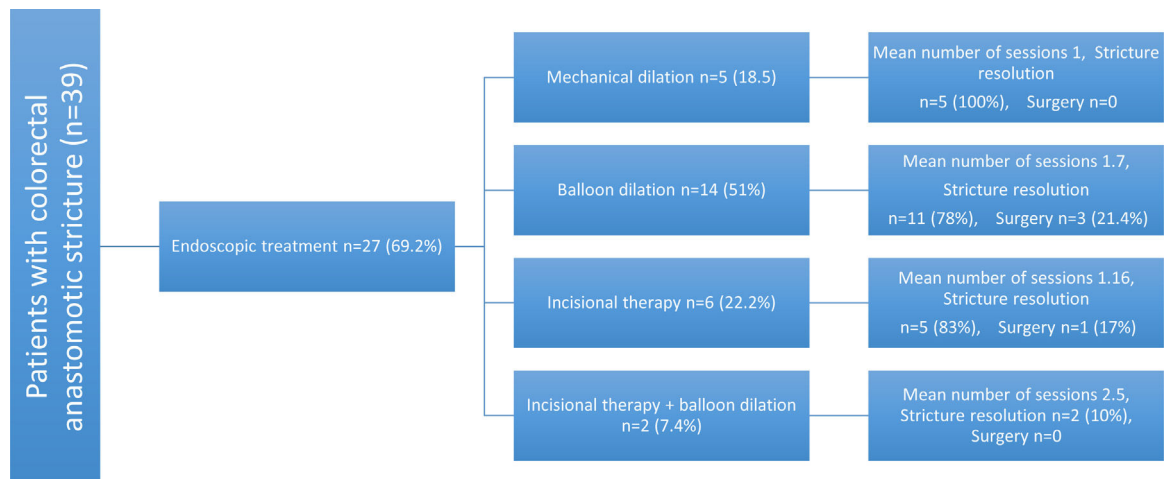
Patients with colorectal anastomotic stricture (n=39)

Endoscopic treatment n=27 (69.2%)

Mechanical dilation n=5 (18.5)

Mean number of sessions 1, Stricture resolution n=5 (100%), Surgery n=0

Balloon dilation n=14 (51%)

Mean number of sessions 1.7, Stricture resolution n=11 (78%), Surgery n=3 (21.4%)

Incisional therapy n=6 (22.2%)

Mean number of sessions 1.16, Stricture resolution n=5 (83%), Surgery n=1 (17%)

Incisional therapy + balloon dilation n=2 (7.4%)

Mean number of sessions 2.5, Stricture resolution n=2 (10%), Surgery n=0